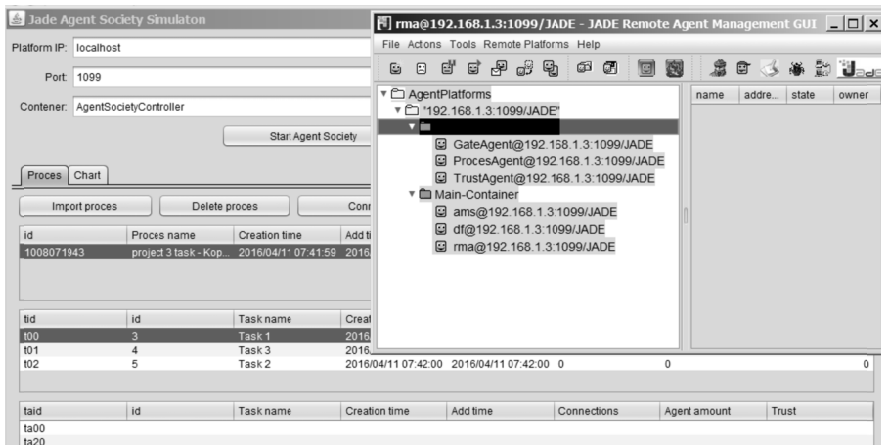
Jade Agent Society Simulaton

Platform IP: localhost

Port: 1099

Contener: AgentSocietyController

Star Agent Society

Proces | Chart

Import proces | Delete proces | Conn

| id | Proces name | Creation time | Add ti |
|---|---|---|---|
| 1008071943 | project 3 task - Kop... | 2016/04/11 07:41:59 | 2016 |

| tid | id | Task name | Creat |
|---|---|---|---|
| t00 | 3 | Task 1 | 2016 |
| t01 | 4 | Task 3 | 2016 |
| t02 | 5 | Task 2 | 2016/04/11 07:42:00 2016/04/11 07:42:00 0 0 0 |

| taid | id | Task name | Creation time | Add time | Connections | Agent amount | Trust |
|---|---|---|---|---|---|---|---|
| ta00 | | | | | | | |
| ta20 | | | | | | | |

rma@192.168.1.3:1099/JADE - JADE Remote Agent Management GUI

File Actons Tools Remote Platforms Help

AgentPlatforms
"192.168.1.3:1099/JADE"
GateAgent@192.168.1.3:1099/JADE
ProcesAgent@192.168.1.3:1099/JADE
TrustAgent@192.168.1.3:1099/JADE
Main-Container
ams@192.168.1.3:1099/JADE
df@192.168.1.3:1099/JADE
rma@192.168.1.3:1099/JADE

| name | addre.. | state | owner |
|---|---|---|---|